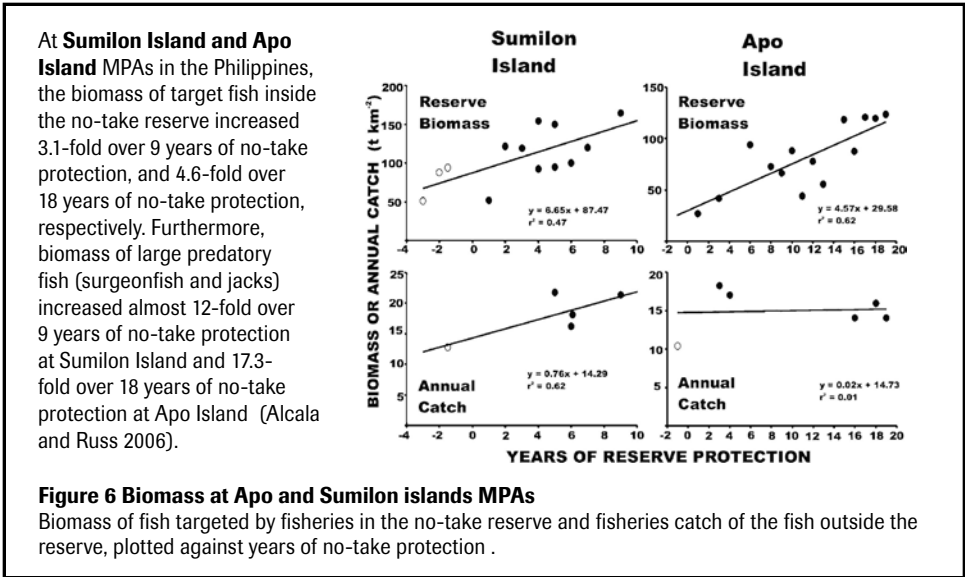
At **Sumilon Island and Apo Island** MPAs in the Philippines, the biomass of target fish inside the no-take reserve increased 3.1-fold over 9 years of no-take protection, and 4.6-fold over 18 years of no-take protection, respectively. Furthermore, biomass of large predatory fish (surgeonfish and jacks) increased almost 12-fold over 9 years of no-take protection at Sumilon Island and 17.3-fold over 18 years of no-take protection at Apo Island (Alcala and Russ 2006).

Sumilon Island

Apo Island

Reserve Biomass

Reserve Biomass

BIOMASS OR ANNUAL CATCH (t km$^{-2}$)

200
150
100
50

$y = 6.65x + 87.47$
$r^2 = 0.47$

-4 -2 0 2 4 6 8 10

150
100
50

$y = 4.57x + 29.58$
$r^2 = 0.62$

-2 0 2 4 6 8 10 12 14 16 18 20

25
20
15
10
5

$y = 0.76x + 14.29$
$r^2 = 0.62$

Annual Catch

-4 -2 0 2 4 6 8 10

20
15
10
5

Annual Catch

$y = 0.02x + 14.73$
$r^2 = 0.01$

-2 0 2 4 6 8 10 12 14 16 18 20

YEARS OF RESERVE PROTECTION

**Figure 6 Biomass at Apo and Sumilon islands MPAs**
Biomass of fish targeted by fisheries in the no-take reserve and fisheries catch of the fish outside the reserve, plotted against years of no-take protection .